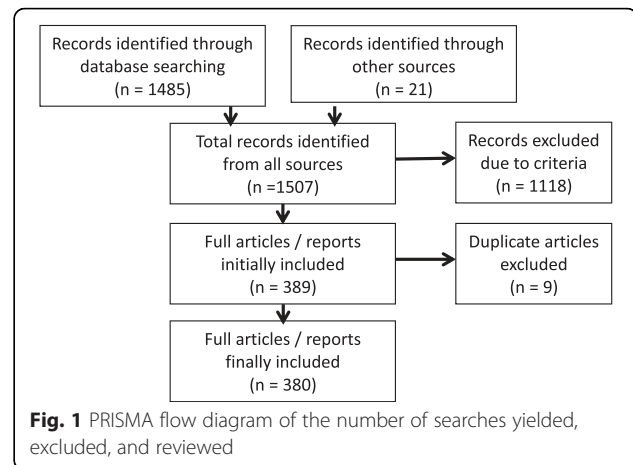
Records identified through database searching (n = 1485)

Records identified through other sources (n = 21)

Total records identified from all sources (n =1507)

Records excluded due to criteria (n = 1118)

Full articles / reports initially included (n = 389)

Duplicate articles excluded (n = 9)

Full articles / reports finally included (n = 380)

**Fig. 1** PRISMA flow diagram of the number of searches yielded, excluded, and reviewed